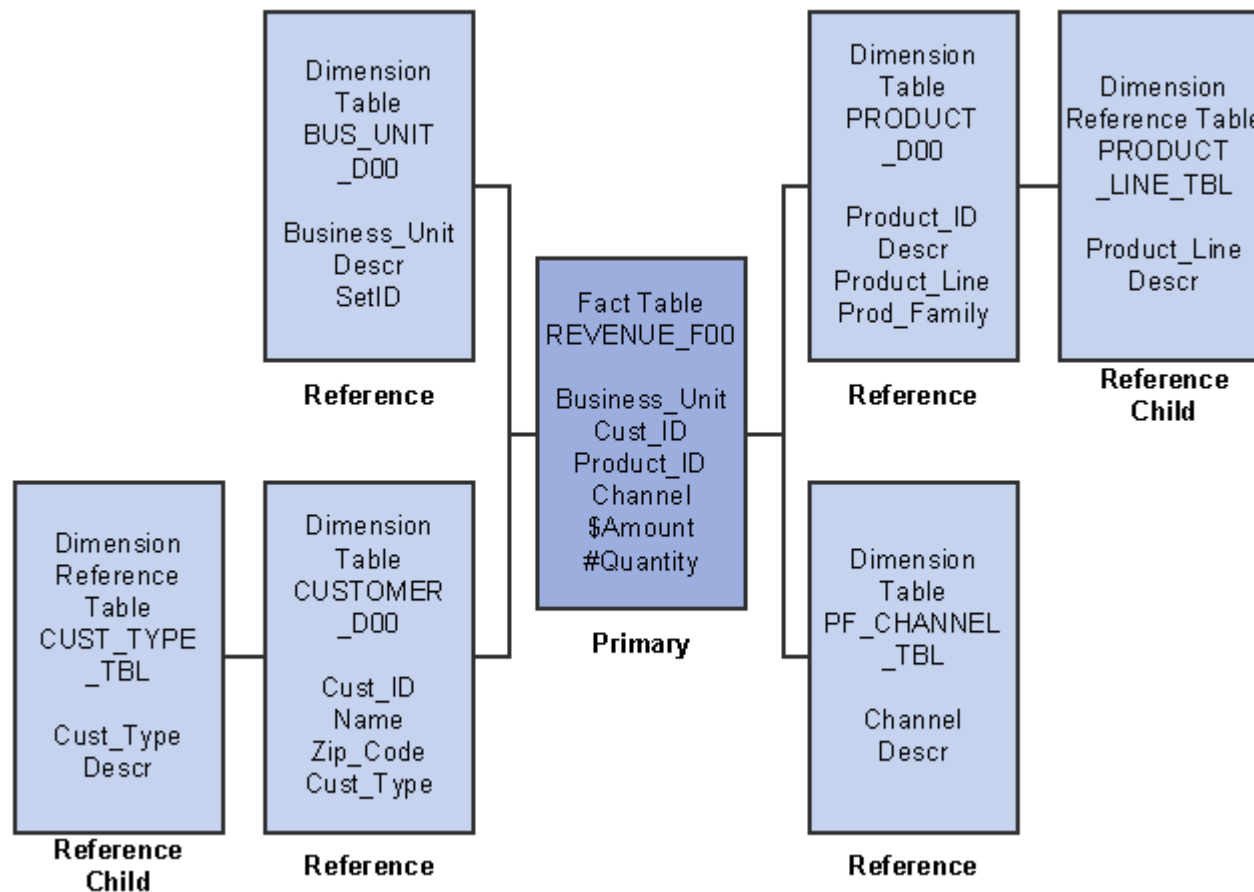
Dimension Table BUS_UNIT _D00

Business_Unit Descr SetID

Reference

Dimension Table PRODUCT _D00

Product_ID Descr Product_Line Prod_Family

Reference

Dimension Reference Table PRODUCT _LINE_TBL

Product_Line Descr

Reference Child

Fact Table REVENUE_F00

Business_Unit Cust_ID Product_ID Channel $Amount #Quantity

Primary

Dimension Reference Table CUST_TYPE _TBL

Cust_Type Descr

Reference Child

Dimension Table CUSTOMER _D00

Cust_ID Name Zip_Code Cust_Type

Reference

Dimension Table PF_CHANNEL _TBL

Channel Descr

Reference